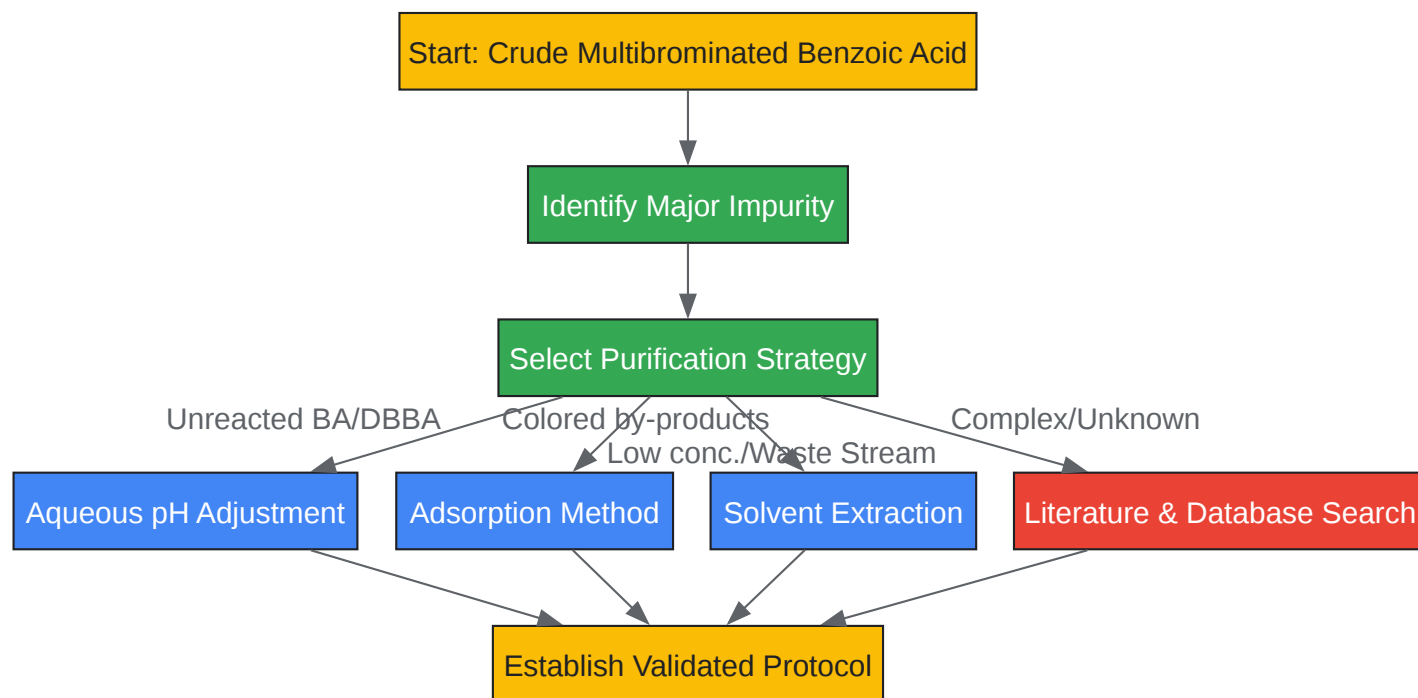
Start: Crude Multibrominated Benzoic Acid

Identify Major Impurity

Select Purification Strategy

Unreacted BA/DBBA

Colored by-products

Low conc./Waste Stream

Complex/Unknown

Aqueous pH Adjustment

Adsorption Method

Solvent Extraction

Literature & Database Search

Establish Validated Protocol